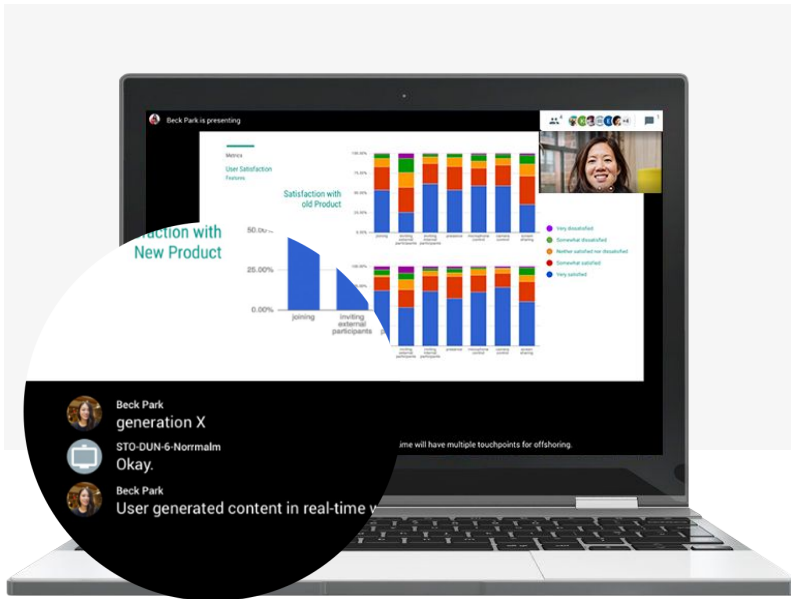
Beck Park is presenting

Metrics

User Satisfaction

Features

Satisfaction with old Product

100.00%

75.00%

50.00%

25.00%

0.00%

joining

inviting external participants

inviting internal participants

presence

microphone control

camera control

screen sharing

Very dissatisfied

Somewhat dissatisfied

Neither satisfied nor dissatisfied

Somewhat satisfied

Very satisfied

faction with New Product

50.00%

25.00%

0.00%

joining

inviting external participants

Beck Park

generation X

STO-DUN-6-Normalm

Okay.

Beck Park

User generated content in real-time w

time will have multiple touchpoints for offshoring.